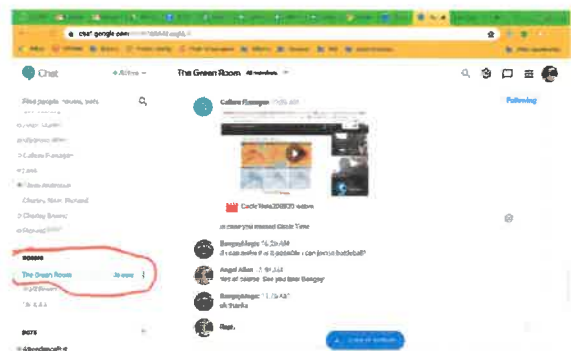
chat.google.com/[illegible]

Chat

Active

The Green Room

Find people, rooms, bots

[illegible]

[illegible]

Colleen Flanagan

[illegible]

Charley, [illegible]

Charley Brown

ROOMS

The Green Room

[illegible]

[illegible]

BOTS

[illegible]

Colleen Flanagan

Following

Circle Time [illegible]

In case you missed Circle Time

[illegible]
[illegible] I can practice basketball?

Angel Allen
Yes of course. See you then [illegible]

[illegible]
ok thanks

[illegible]